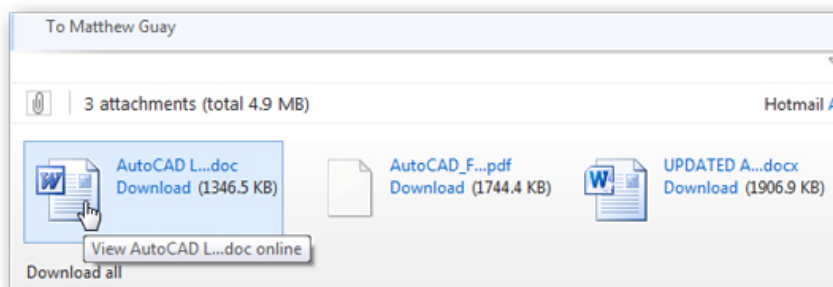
To Matthew Guay

3 attachments (total 4.9 MB)

Hotmail A

AutoCAD L...doc
Download (1346.5 KB)

View AutoCAD L...doc online

AutoCAD_F...pdf
Download (1744.4 KB)

UPDATED A...docx
Download (1906.9 KB)

Download all